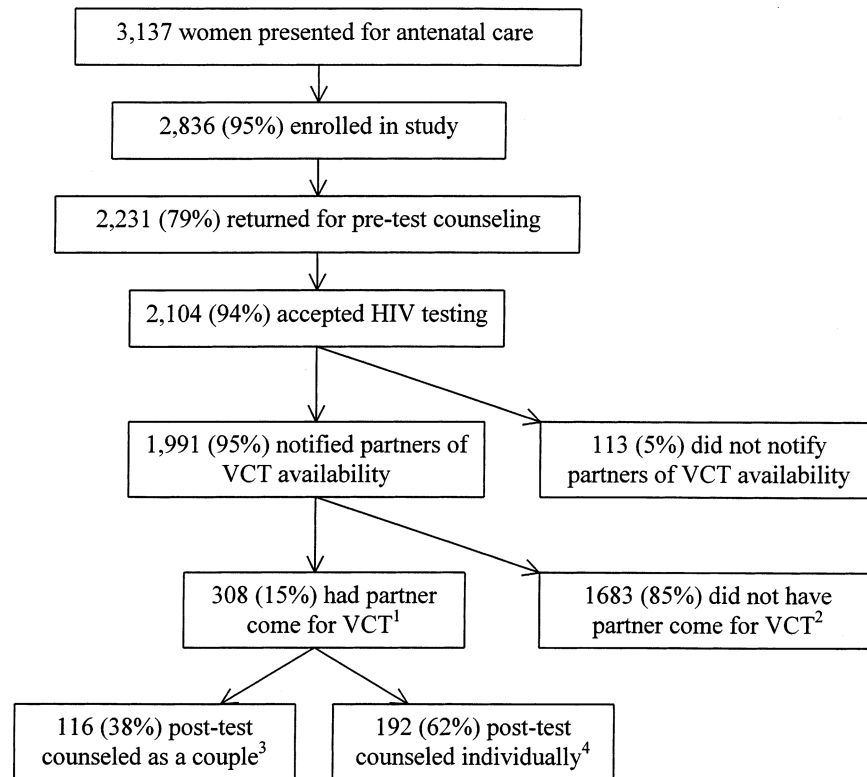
3,137 women presented for antenatal care

2,836 (95%) enrolled in study

2,231 (79%) returned for pre-test counseling

2,104 (94%) accepted HIV testing

1,991 (95%) notified partners of VCT availability

113 (5%) did not notify partners of VCT availability

308 (15%) had partner come for VCT$^1$

1683 (85%) did not have partner come for VCT$^2$

116 (38%) post-test counseled as a couple$^3$

192 (62%) post-test counseled individually$^4$